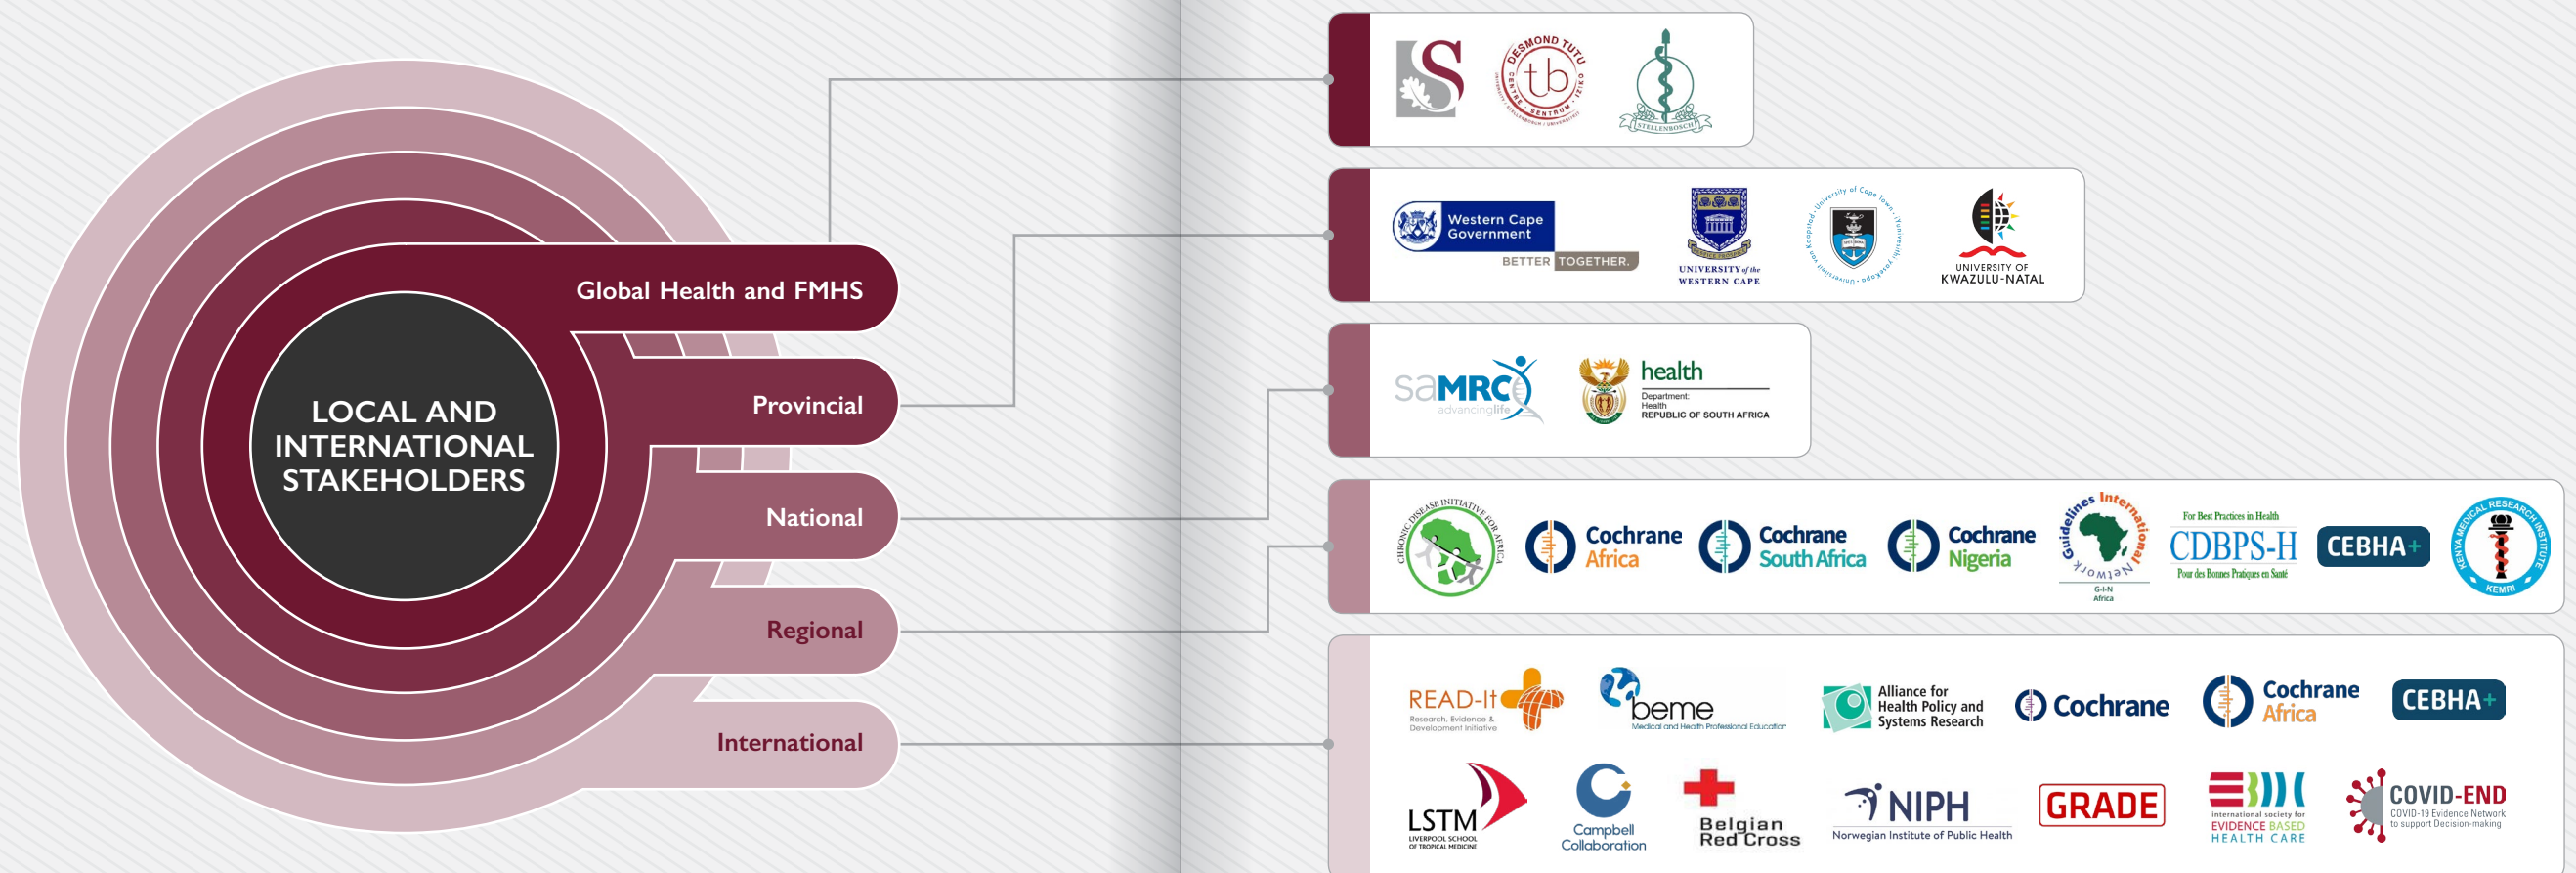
LOCAL AND INTERNATIONAL STAKEHOLDERS

Global Health and FMHS

Provincial

National

Regional

International

DESMOND TUTU tb CENTRE SENTRUM

STELLENBOSCH

Western Cape Government

BETTER TOGETHER.

UNIVERSITY of the WESTERN CAPE

University of Cape Town

UNIVERSITY OF KWAZULU-NATAL

saMRC advancing life

health Department: Health REPUBLIC OF SOUTH AFRICA

CHRONIC DISEASE INITIATIVE FOR AFRICA

Cochrane Africa

Cochrane South Africa

Cochrane Nigeria

Guidelines International Network G-I-N Africa

For Best Practices in Health CDBPS-H Pour des Bonnes Pratiques en Santé

CEBHA+

KENYA MEDICAL RESEARCH INSTITUTE KEMRI

READ-It Research, Evidence & Development Initiative

beme Medical and Health Professional Education

Alliance for Health Policy and Systems Research

Cochrane

Cochrane Africa

CEBHA+

LSTM LIVERPOOL SCHOOL OF TROPICAL MEDICINE

Campbell Collaboration

Belgian Red Cross

NIPH Norwegian Institute of Public Health

GRADE

international society for EVIDENCE BASED HEALTH CARE

COVID-END COVID-19 Evidence Network to support Decision-making